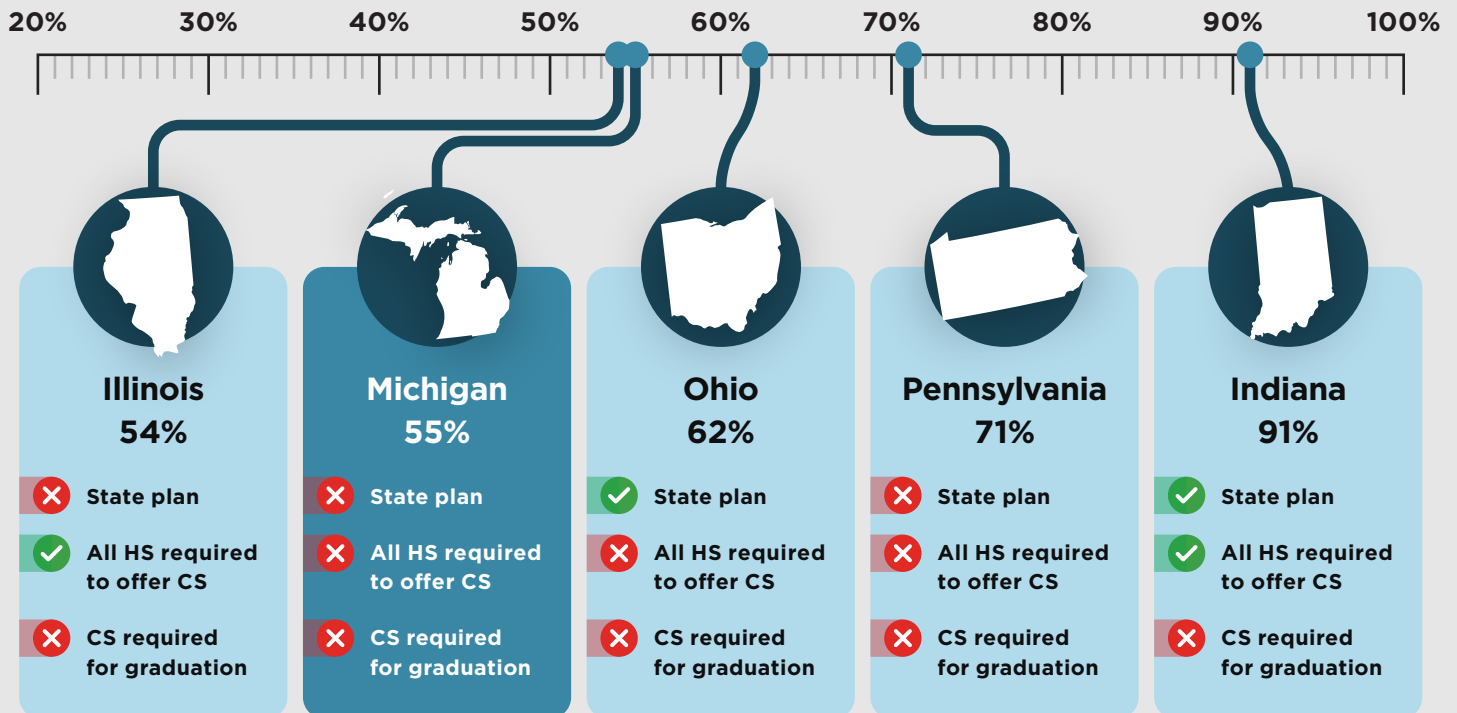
20% 30% 40% 50% 60% 70% 80% 90% 100%

Illinois
54%
State plan
All HS required to offer CS
CS required for graduation

Michigan
55%
State plan
All HS required to offer CS
CS required for graduation

Ohio
62%
State plan
All HS required to offer CS
CS required for graduation

Pennsylvania
71%
State plan
All HS required to offer CS
CS required for graduation

Indiana
91%
State plan
All HS required to offer CS
CS required for graduation